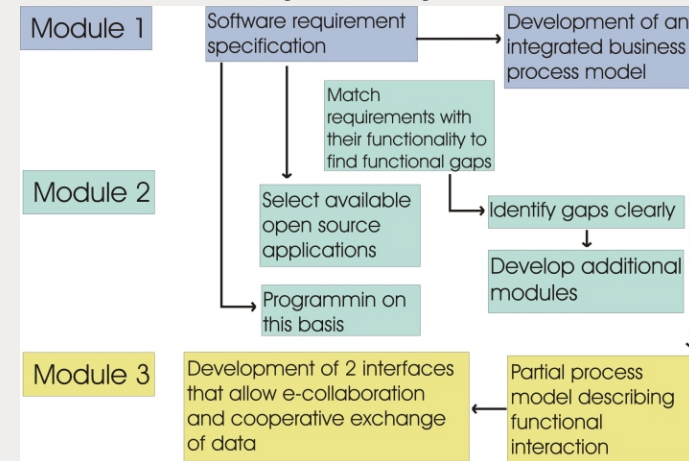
Module 1

Software requirement specification

Development of an integrated business process model

Match requirements with their functionality to find functional gaps

Module 2

Select available open source applications

Identify gaps clearly

Develop additional modules

Programmin on this basis

Module 3

Development of 2 interfaces that allow e-collaboration and cooperative exchange of data

Partial process model describing functional interaction